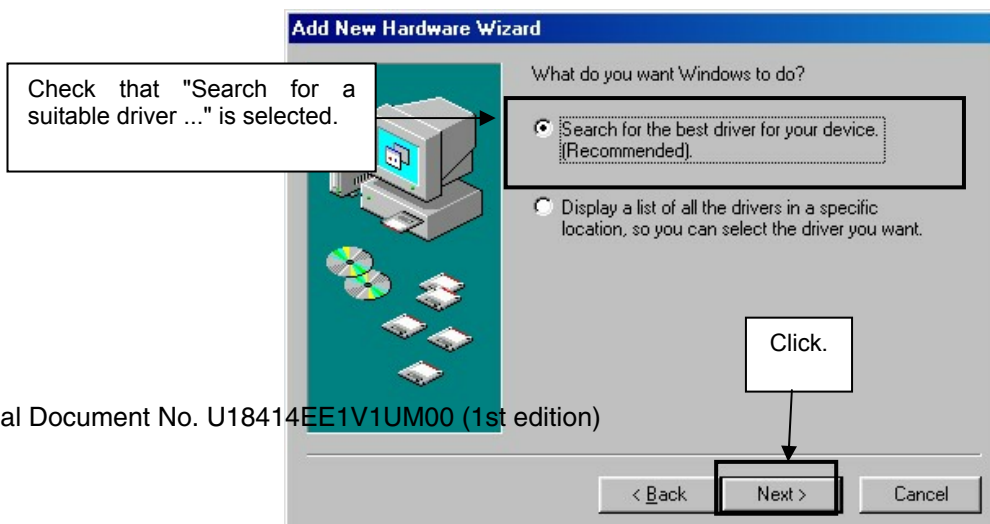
Add New Hardware Wizard

Check that "Search for a suitable driver ..." is selected.

What do you want Windows to do?

Search for the best driver for your device. (Recommended).

Display a list of all the drivers in a specific location, so you can select the driver you want.

Click.

al Document No. U18414EE1V1UM00 (1st edition)

< Back

Next >

Cancel